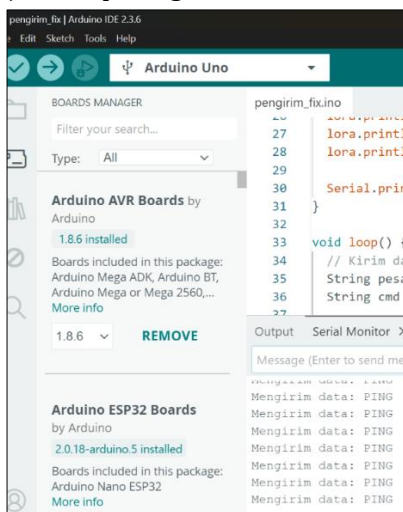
pengirim_fix | Arduino IDE 2.3.6
e Edit Sketch Tools Help
Arduino Uno

BOARDS MANAGER
Filter your search...
Type: All

Arduino AVR Boards by Arduino
1.8.6 installed
Boards included in this package: Arduino Mega ADK, Arduino BT, Arduino Mega or Mega 2560,...
More info
1.8.6 REMOVE

Arduino ESP32 Boards by Arduino
2.0.18-arduino.5 installed
Boards included in this package: Arduino Nano ESP32
More info

pengirim_fix.ino
26 lora.print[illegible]
27 lora.printl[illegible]
28 lora.printl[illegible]
29
30 Serial.pri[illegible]
31 }
32
33 void loop() {
34 // Kirim da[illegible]
35 String pesa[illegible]
36 String cmd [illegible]
37

Output Serial Monitor X
Message (Enter to send me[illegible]
Mengirim data: PING
Mengirim data: PING
Mengirim data: PING
Mengirim data: PING
Mengirim data: PING
Mengirim data: PING
Mengirim data: PING
Mengirim data: PING
Mengirim data: PING